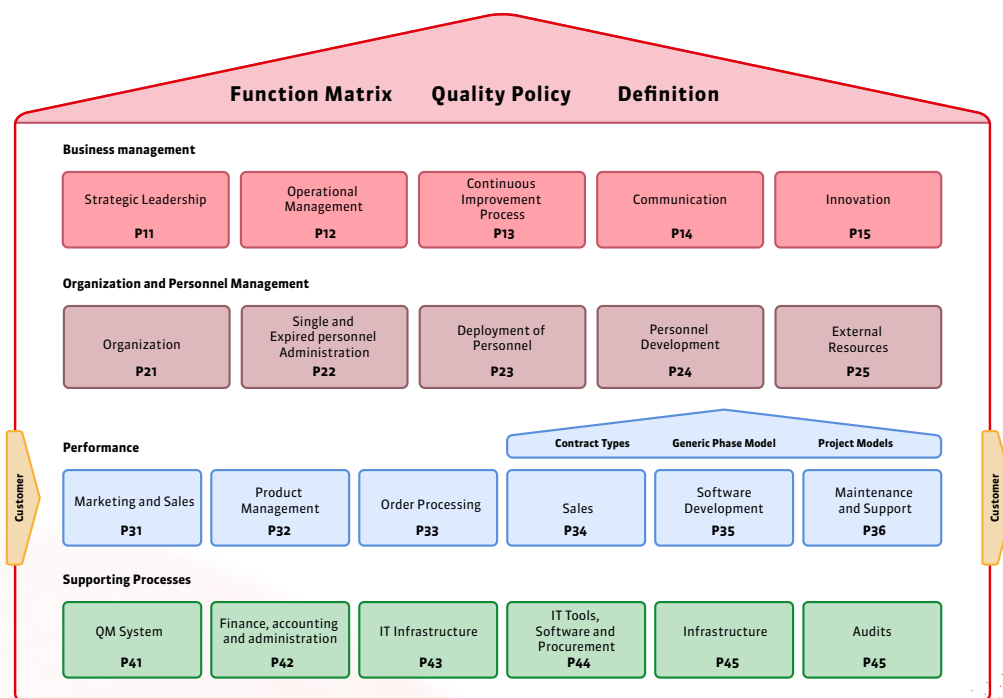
Function Matrix Quality Policy Definition

Business management

Strategic Leadership
P11

Operational Management
P12

Continuous Improvement Process
P13

Communication
P14

Innovation
P15

Organization and Personnel Management

Organization
P21

Single and Expired personnel Administration
P22

Deployment of Personnel
P23

Personnel Development
P24

External Resources
P25

Customer

Performance

Contract Types Generic Phase Model Project Models

Customer

Marketing and Sales
P31

Product Management
P32

Order Processing
P33

Sales
P34

Software Development
P35

Maintenance and Support
P36

Supporting Processes

QM System
P41

Finance, accounting and administration
P42

IT Infrastructure
P43

IT Tools, Software and Procurement
P44

Infrastructure
P45

Audits
P45